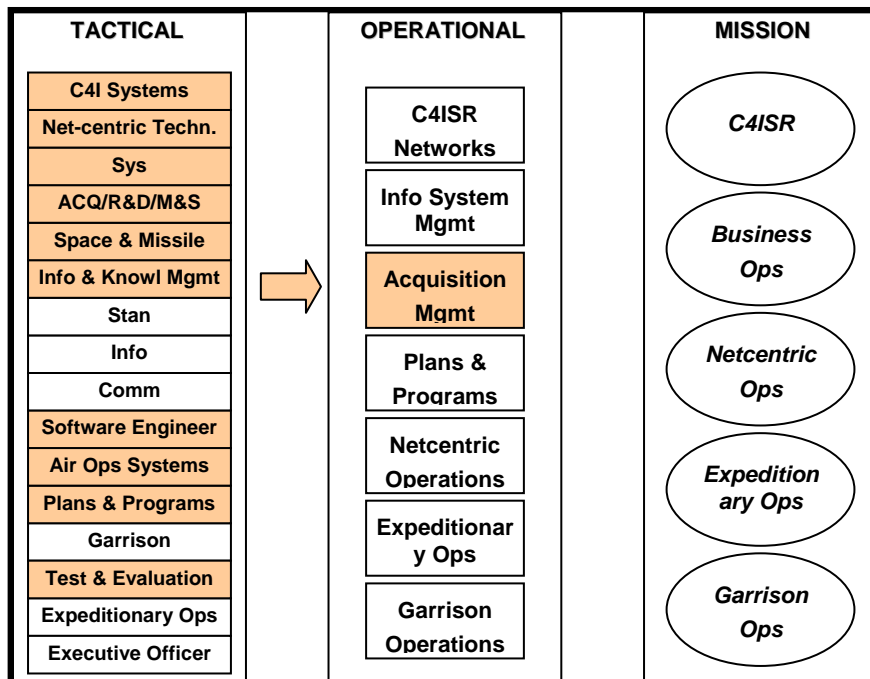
TACTICAL

C4I Systems
Net-centric Techn.
Sys
ACQ/R&D/M&S
Space & Missile
Info & Knowl Mgmt
Stan
Info
Comm
Software Engineer
Air Ops Systems
Plans & Programs
Garrison
Test & Evaluation
Expeditionary Ops
Executive Officer

OPERATIONAL

C4ISR Networks
Info System Mgmt
Acquisition Mgmt
Plans & Programs
Netcentric Operations
Expeditionar y Ops
Garrison Operations

MISSION

C4ISR
Business Ops
Netcentric Ops
Expedition ary Ops
Garrison Ops